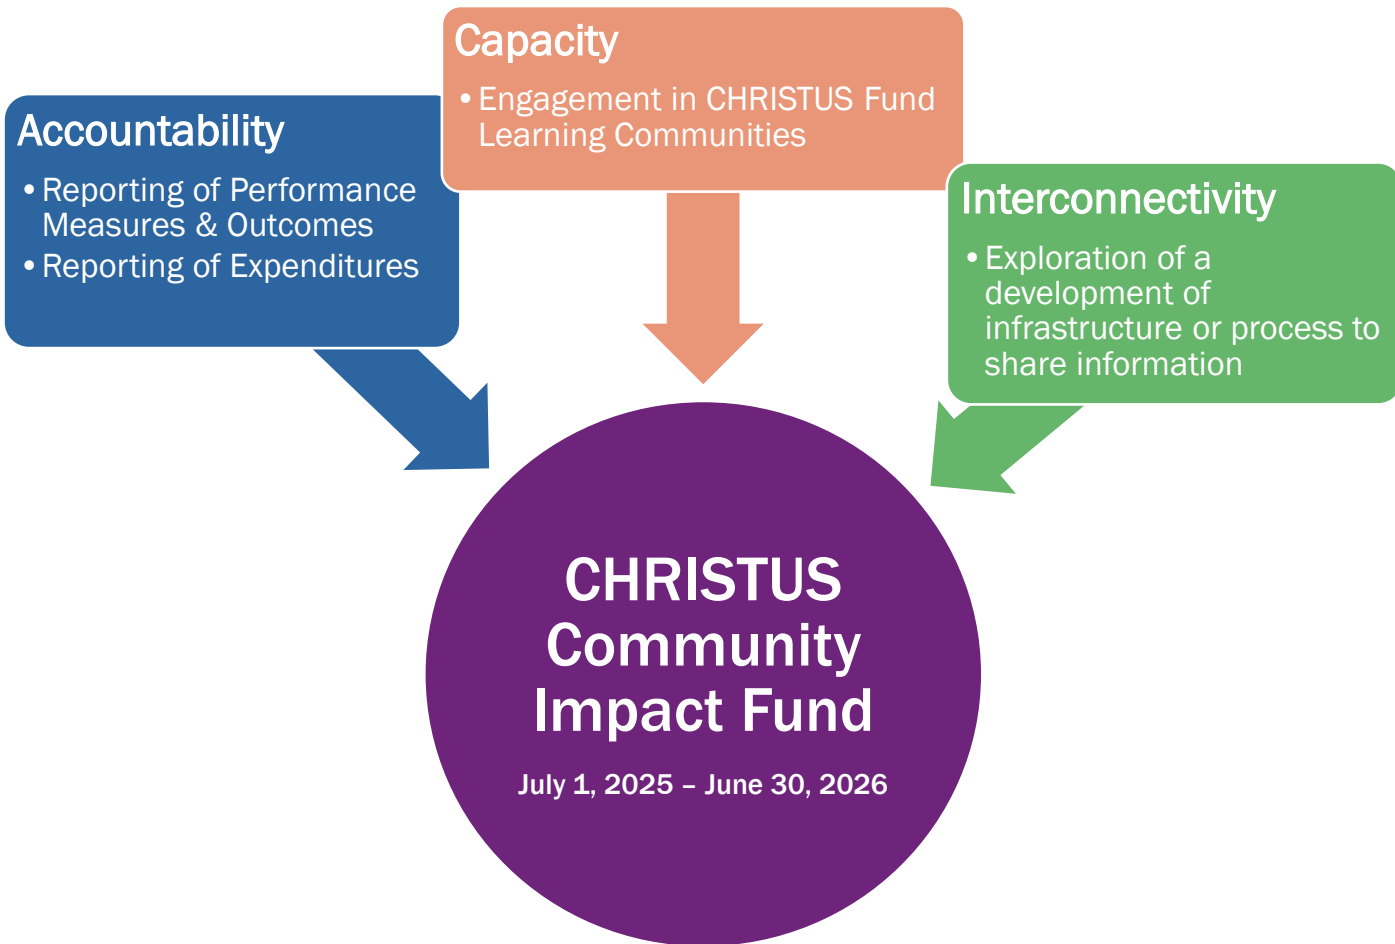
Accountability
• Reporting of Performance Measures & Outcomes
• Reporting of Expenditures

Capacity
• Engagement in CHRISTUS Fund Learning Communities

Interconnectivity
• Exploration of a development of infrastructure or process to share information

CHRISTUS Community Impact Fund

July 1, 2025 – June 30, 2026